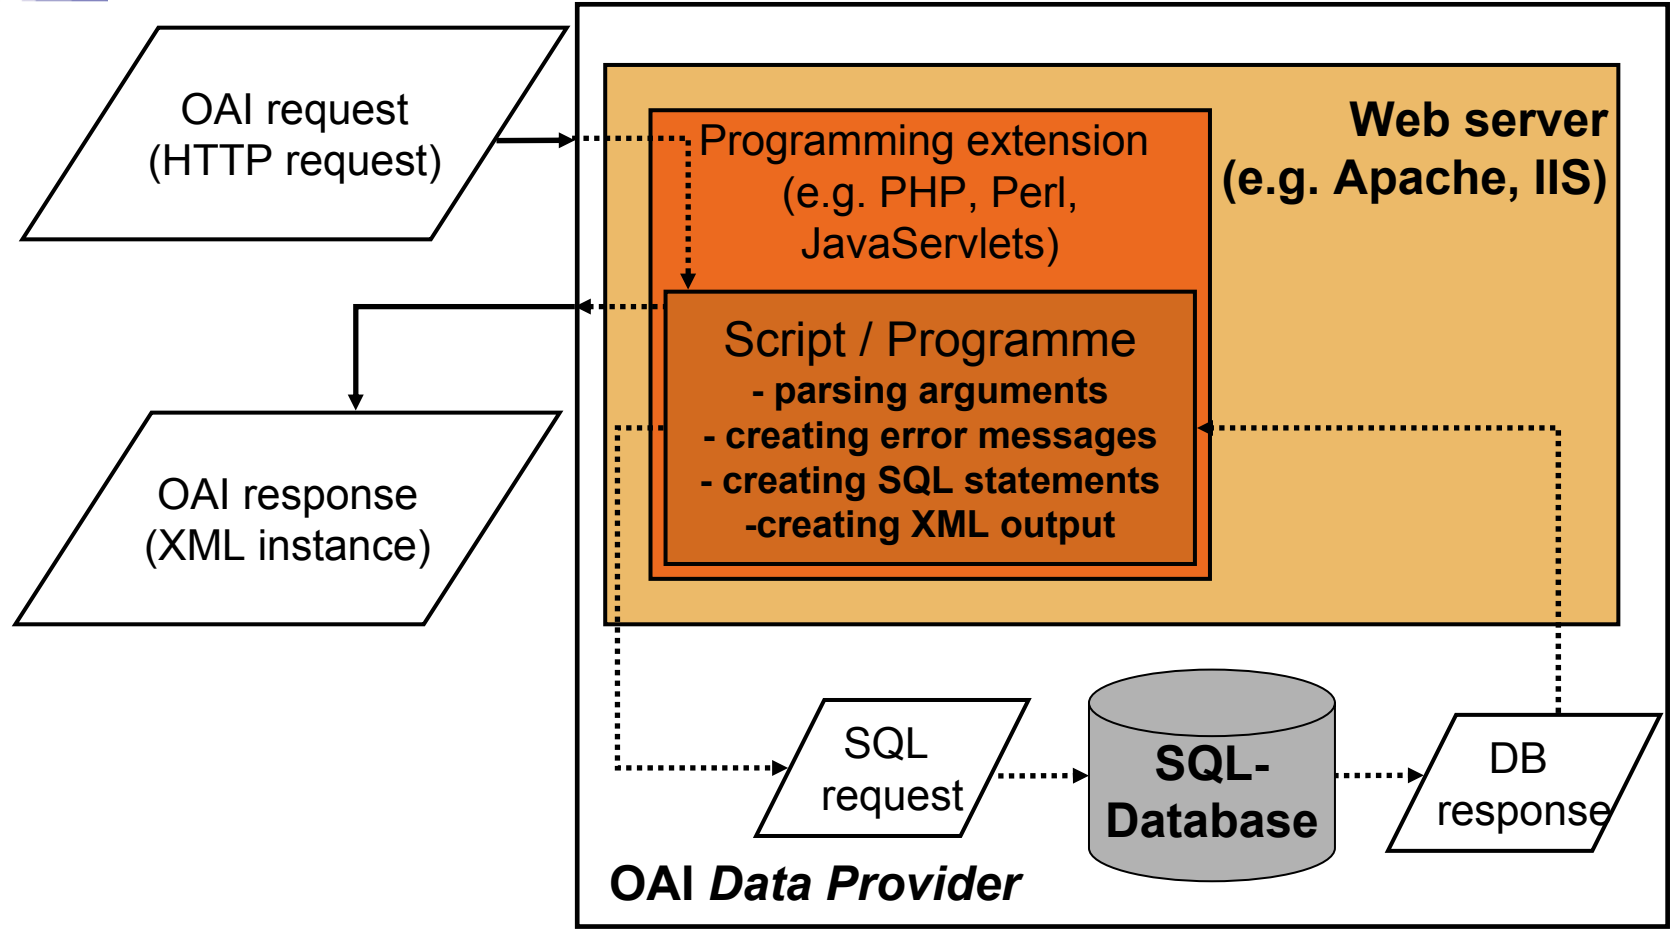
OAI request
(HTTP request)

OAI response
(XML instance)

Web server
(e.g. Apache, IIS)

Programming extension
(e.g. PHP, Perl, JavaServlets)

Script / Programme
- parsing arguments
- creating error messages
- creating SQL statements
-creating XML output

SQL request

SQL-Database

DB response

OAI Data Provider